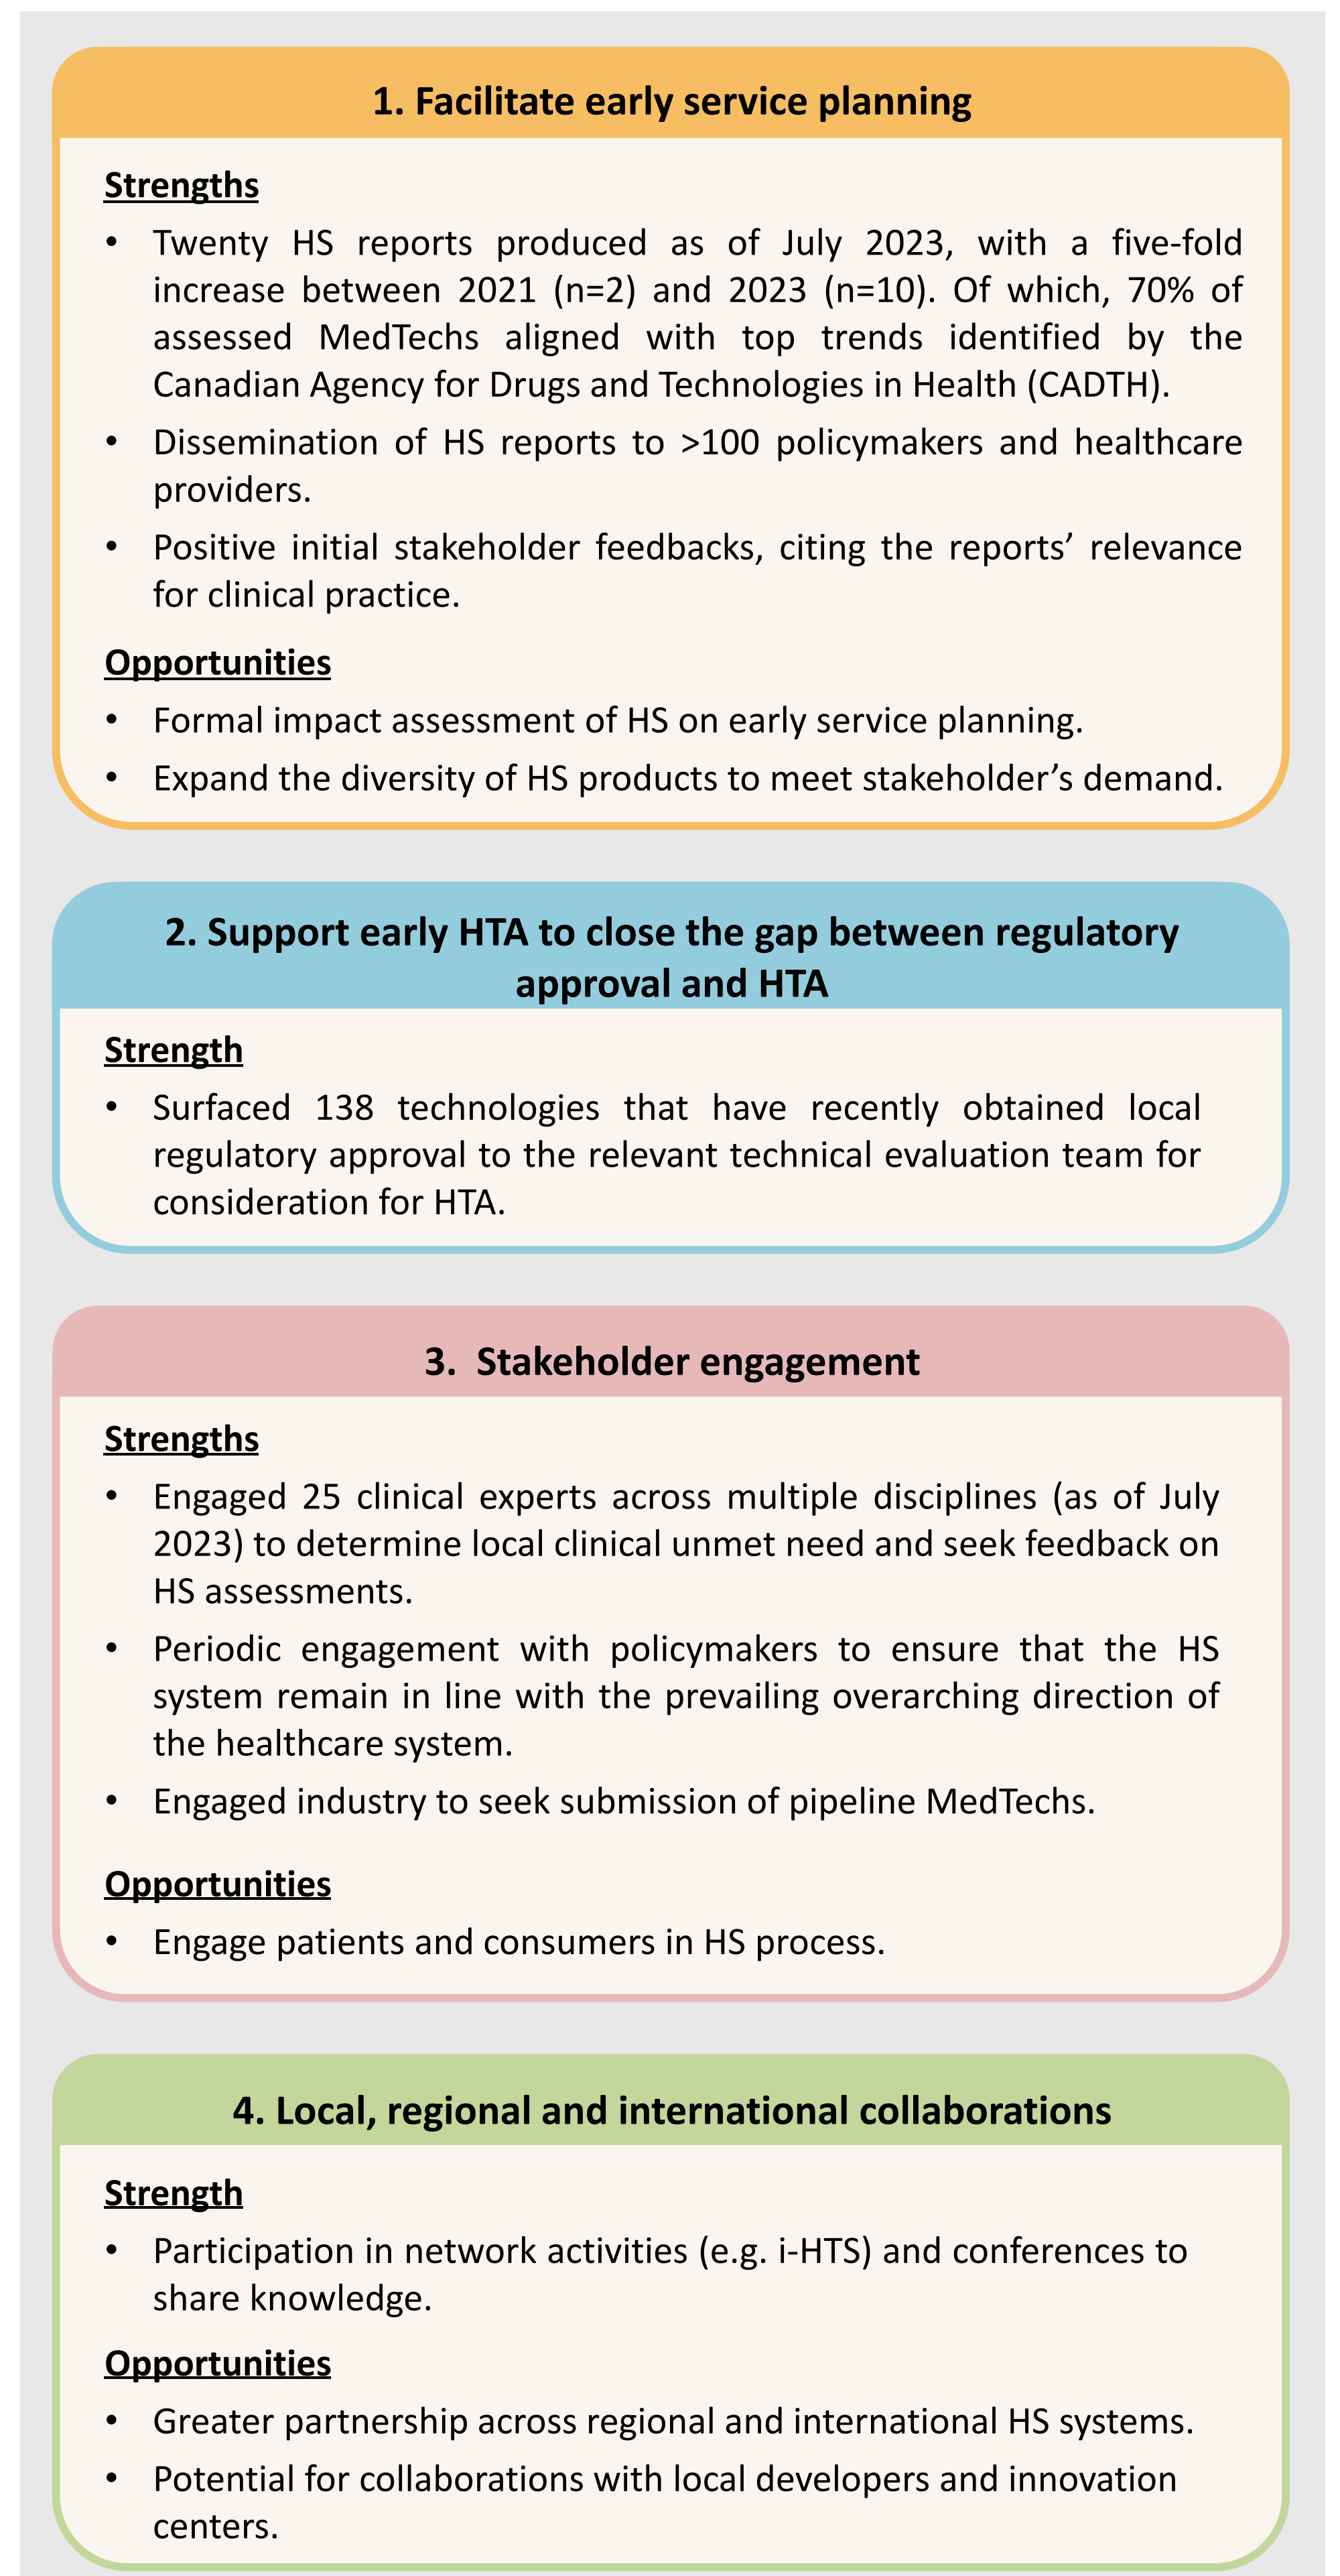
1. Facilitate early service planning

Strengths

• Twenty HS reports produced as of July 2023, with a five-fold increase between 2021 (n=2) and 2023 (n=10). Of which, 70% of assessed MedTechs aligned with top trends identified by the Canadian Agency for Drugs and Technologies in Health (CADTH).
• Dissemination of HS reports to >100 policymakers and healthcare providers.
• Positive initial stakeholder feedbacks, citing the reports' relevance for clinical practice.

Opportunities

• Formal impact assessment of HS on early service planning.
• Expand the diversity of HS products to meet stakeholder's demand.

2. Support early HTA to close the gap between regulatory approval and HTA

Strength

• Surfaced 138 technologies that have recently obtained local regulatory approval to the relevant technical evaluation team for consideration for HTA.

3. Stakeholder engagement

Strengths

• Engaged 25 clinical experts across multiple disciplines (as of July 2023) to determine local clinical unmet need and seek feedback on HS assessments.
• Periodic engagement with policymakers to ensure that the HS system remain in line with the prevailing overarching direction of the healthcare system.
• Engaged industry to seek submission of pipeline MedTechs.

Opportunities

• Engage patients and consumers in HS process.

4. Local, regional and international collaborations

Strength

• Participation in network activities (e.g. i-HTS) and conferences to share knowledge.

Opportunities

• Greater partnership across regional and international HS systems.
• Potential for collaborations with local developers and innovation centers.